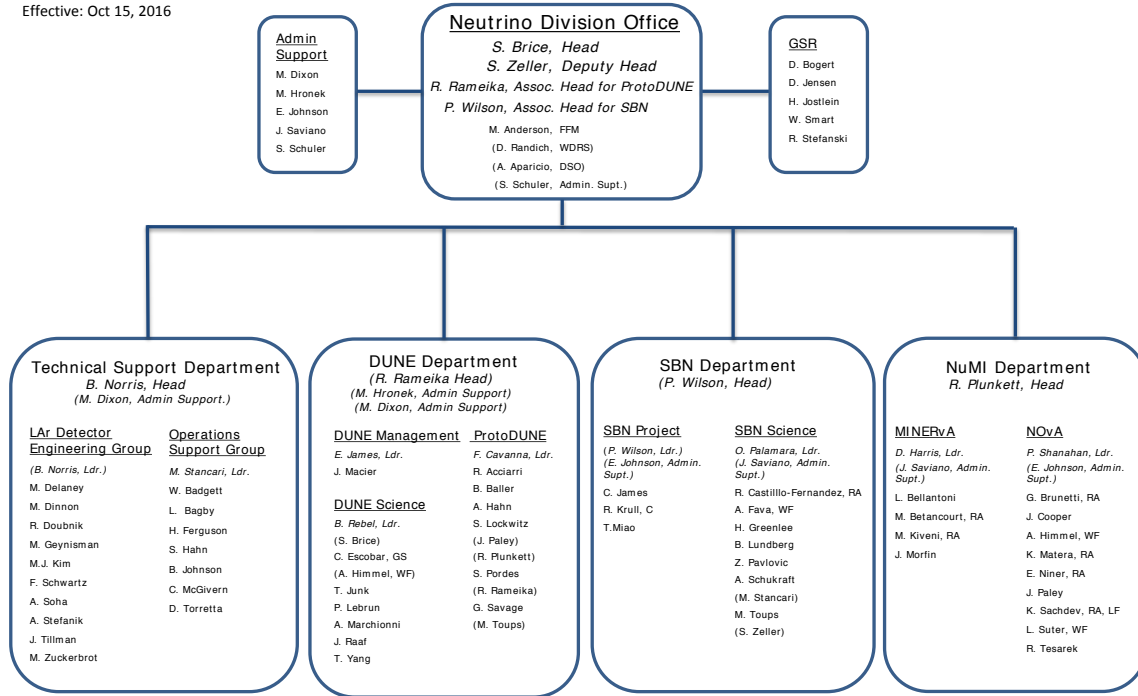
Effective: Oct 15, 2016

Admin Support
M. Dixon
M. Hronek
E. Johnson
J. Saviano
S. Schuler

Neutrino Division Office
S. Brice, Head
S. Zeller, Deputy Head
R. Rameika, Assoc. Head for ProtoDUNE
P. Wilson, Assoc. Head for SBN
M. Anderson, FFM
(D. Randich, WDRS)
(A. Aparicio, DSO)
(S. Schuler, Admin. Supt.)

GSR
D. Bogert
D. Jensen
H. Jostlein
W. Smart
R. Stefanski

Technical Support Department
B. Norris, Head
(M. Dixon, Admin Support.)

LAr Detector Engineering Group
(B. Norris, Ldr.)
M. Delaney
M. Dinnon
R. Doubnik
M. Geynisman
M.J. Kim
F. Schwartz
A. Soha
A. Stefanik
J. Tillman
M. Zuckerbrot

Operations Support Group
M. Stancari, Ldr.
W. Badgett
L. Bagby
H. Ferguson
S. Hahn
B. Johnson
C. McGivern
D. Torretta

DUNE Department
(R. Rameika Head)
(M. Hronek, Admin Support)
(M. Dixon, Admin Support)

DUNE Management
E. James, Ldr.
J. Macier

DUNE Science
B. Rebel, Ldr.
(S. Brice)
C. Escobar, GS
(A. Himmel, WF)
T. Junk
P. Lebrun
A. Marchionni
J. Raaf
T. Yang

ProtoDUNE
F. Cavanna, Ldr.
R. Acciarri
B. Baller
A. Hahn
S. Lockwitz
(J. Paley)
(R. Plunkett)
S. Pordes
(R. Rameika)
G. Savage
(M. Toups)

SBN Department
(P. Wilson, Head)

SBN Project
(P. Wilson, Ldr.)
(E. Johnson, Admin. Supt.)
C. James
R. Krull, C
T.Miao

SBN Science
O. Palamara, Ldr.
(J. Saviano, Admin. Supt.)
R. Castilllo-Fernandez, RA
A. Fava, WF
H. Greenlee
B. Lundberg
Z. Pavlovic
A. Schukraft
(M. Stancari)
M. Toups
(S. Zeller)

NuMI Department
R. Plunkett, Head

MINERvA
D. Harris, Ldr.
(J. Saviano, Admin. Supt.)
L. Bellantoni
M. Betancourt, RA
M. Kiveni, RA
J. Morfin

NOvA
P. Shanahan, Ldr.
(E. Johnson, Admin. Supt.)
G. Brunetti, RA
J. Cooper
A. Himmel, WF
K. Matera, RA
E. Niner, RA
J. Paley
K. Sachdev, RA, LF
L. Suter, WF
R. Tesarek